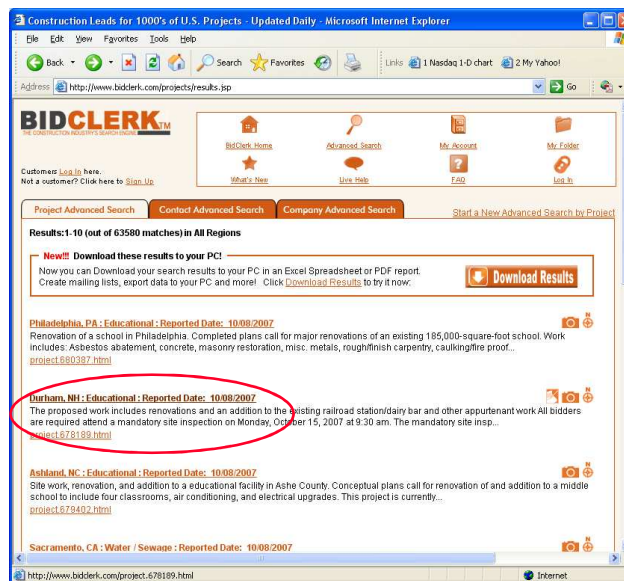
Construction Leads for 1000's of U.S. Projects - Updated Daily - Microsoft Internet Explorer

File Edit View Favorites Tools Help

Back Search Favorites Links 1 Nasdaq 1-D chart 2 My Yahoo!

Address http://www.bidclerk.com/projects/results.jsp Go

BIDCLERK TM
THE CONSTRUCTION INDUSTRY'S SEARCH ENGINE

Customers Log In here.
Not a customer? Click here to Sign Up

BidClerk Home | Advanced Search | My Account | My Folder
What's New | Live Help | FAQ | Log In

Project Advanced Search | Contact Advanced Search | Company Advanced Search | Start a New Advanced Search by Project

Results:1-10 (out of 63580 matches) in All Regions

New!!! Download these results to your PC!
Now you can Download your search results to your PC in an Excel Spreadsheet or PDF report. Create mailing lists, export data to your PC and more! Click Download Results to try it now:

Download Results

Philadelphia, PA : Educational : Reported Date: 10/08/2007
Renovation of a school in Philadelphia. Completed plans call for major renovations of an existing 185,000-square-foot school. Work includes: Asbestos abatement, concrete, masonry restoration, misc. metals, rough/finish carpentry, caulking/fire proof...
project.680387.html

Durham, NH : Educational : Reported Date: 10/08/2007
The proposed work includes renovations and an addition to the existing railroad station/dairy bar and other appurtenant work All bidders are required attend a mandatory site inspection on Monday, October 15, 2007 at 9:30 am. The mandatory site insp...
project.678189.html

Ashland, NC : Educational : Reported Date: 10/08/2007
Site work, renovation, and addition to a educational facility in Ashe County. Conceptual plans call for renovation of and addition to a middle school to include four classrooms, air conditioning, and electrical upgrades. This project is currently...
project.679402.html

Sacramento, CA : Water / Sewage : Reported Date: 10/08/2007

http://www.bidclerk.com/project.678189.html Internet